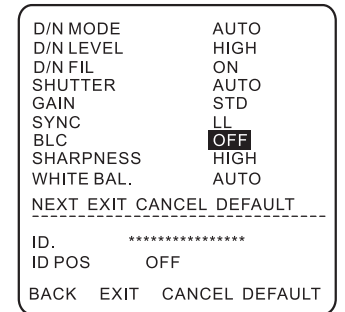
| | |
|---|---|
| D/N MODE | AUTO |
| D/N LEVEL | HIGH |
| D/N FIL | ON |
| SHUTTER | AUTO |
| GAIN | STD |
| SYNC | LL |
| BLC | OFF |
| SHARPNESS | HIGH |
| WHITE BAL. | AUTO |

NEXT EXIT CANCEL DEFAULT

ID. ****************
ID POS OFF

BACK EXIT CANCEL DEFAULT